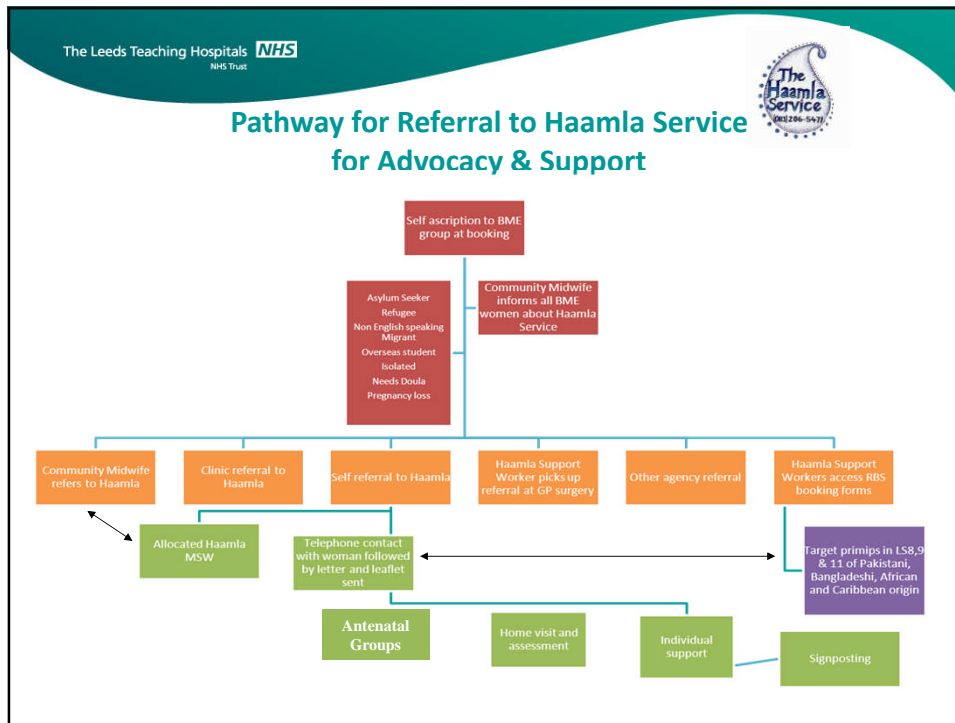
The Leeds Teaching Hospitals NHS
NHS Trust

The Haamla Service (0113) 206-5471

Pathway for Referral to Haamla Service for Advocacy & Support

Self ascription to BME group at booking

Asylum Seeker
Refugee
Non English speaking Migrant
Overseas student
Isolated
Needs Doula
Pregnancy loss

Community Midwife informs all BME women about Haamla Service

Community Midwife refers to Haamla

Clinic referral to Haamla

Self referral to Haamla

Haamla Support Worker picks up referral at GP surgery

Other agency referral

Haamla Support Workers access RBS booking forms

Allocated Haamla MSW

Telephone contact with woman followed by letter and leaflet sent

Target primips in LS8,9 & 11 of Pakistani, Bangladeshi, African and Caribbean origin

Antenatal Groups

Home visit and assessment

Individual support

Signposting